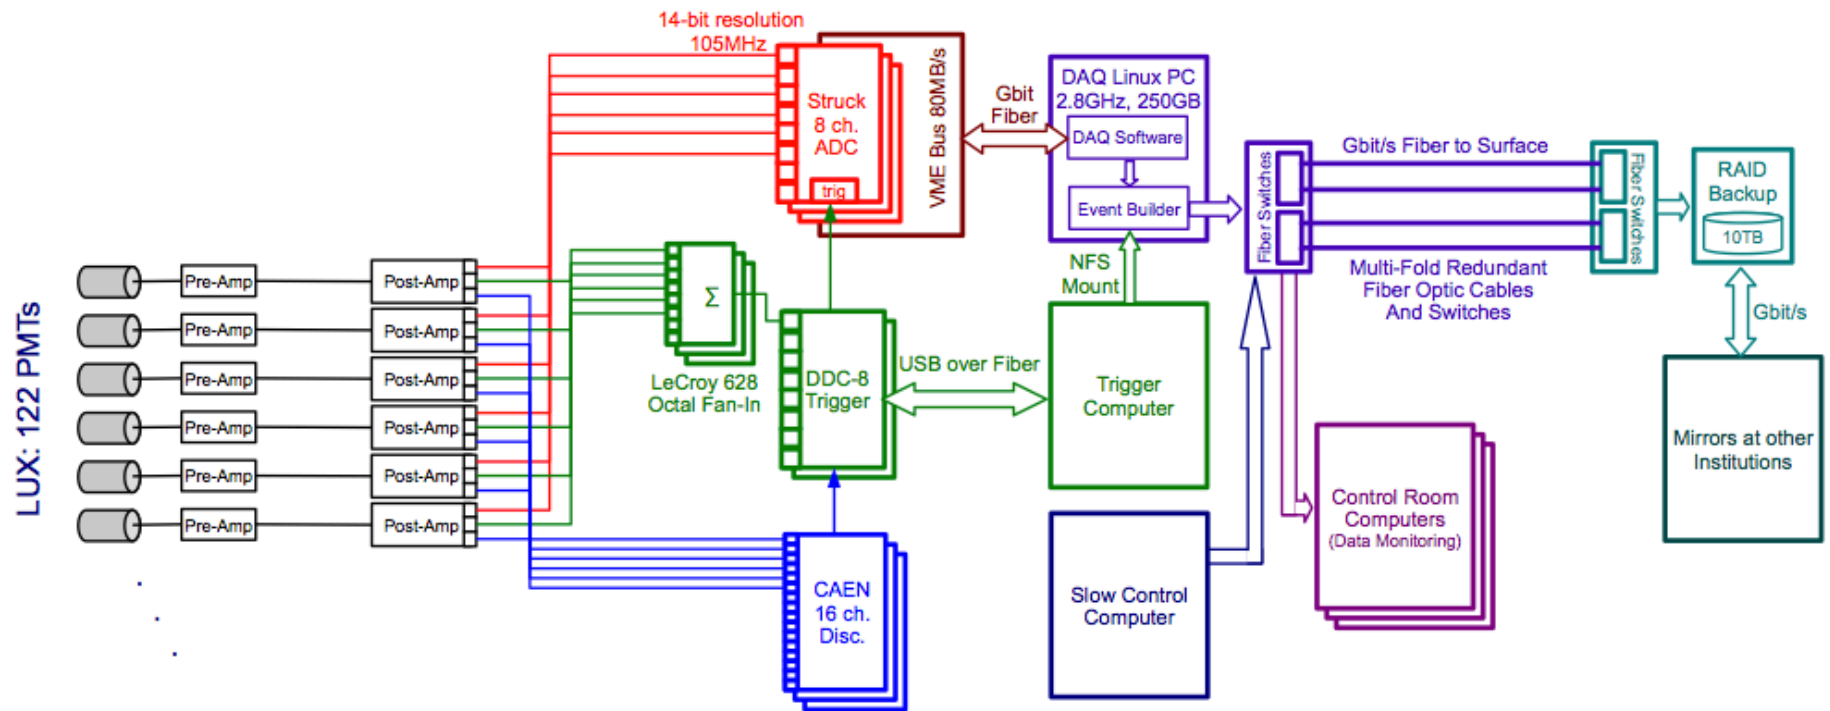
LUX: 122 PMTs

Pre-Amp
Pre-Amp
Pre-Amp
Pre-Amp
Pre-Amp
Pre-Amp

Post-Amp
Post-Amp
Post-Amp
Post-Amp
Post-Amp
Post-Amp

14-bit resolution
105MHz

Struck
8 ch.
ADC
trig

VME Bus 80MB/s

Gbit
Fiber

DAQ Linux PC
2.8GHz, 250GB
DAQ Software
Event Builder

NFS
Mount

Σ
LeCroy 628
Octal Fan-In

DDC-8
Trigger

USB over Fiber

Trigger
Computer

CAEN
16 ch.
Disc.

Slow Control
Computer

Fiber Switches

Gbit/s Fiber to Surface

Multi-Fold Redundant
Fiber Optic Cables
And Switches

Fiber Switches

RAID
Backup
10TB

Gbit/s

Control Room
Computers
(Data Monitoring)

Mirrors at other
Institutions